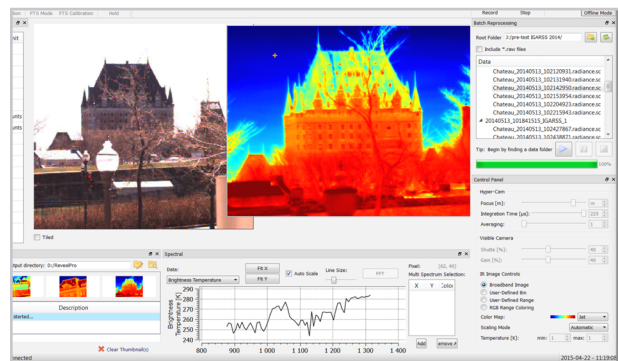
sion | FTS Mode | FTS Calibration | Hold
Record | Stop | Offline Mode

Batch Reprocessing
Root Folder: Z:/pre-test IGARSS 2014/
Include *.raw files
Data
Chateau_20140513_102120931.radiance.sc
Chateau_20140513_102131940.radiance.sc
Chateau_20140513_102142950.radiance.sc
Chateau_20140513_102153954.radiance.sc
Chateau_20140513_102204923.radiance.sc
Chateau_20140513_102215943.radiance.sc
20140513_101841515_IGARSS_1
Chateau_20140513_102427867.radiance.sc
Chateau_20140513_102438871.radiance.sc
Tip: Begin by finding a data folder.
100%

Control Panel
Hyper-Cam
Focus [m]: m
Integration Time [µs]: 225
Averaging: 1
Visible Camera
Shutter [%]: 40
Gain [%]: 40
IR Image Controls
Broadband Image
User-Defined Bin
User-Defined Range
RGB Range Coloring
Color Map: Jet
Scaling Mode: Automatic
Temperature [K]: min: 1 max: 1

ect
unts
unts
Tiled

utput directory: D:/RevealPro
Description
started...
Clear Thumbnail(s)

Spectral
Data:
Brightness Temperature
Fit X
Fit Y
Auto Scale
Line Size:
FFT
Pixel: (62, 44)
Multi Spectrum Selection:
X Y Color
Add
emove
Brightness Temperature [K]
290
280
270
260
250
240
800 900 1 000 1 100 1 200 1 300 1 400

nected
2015-04-22 - 11:19:0